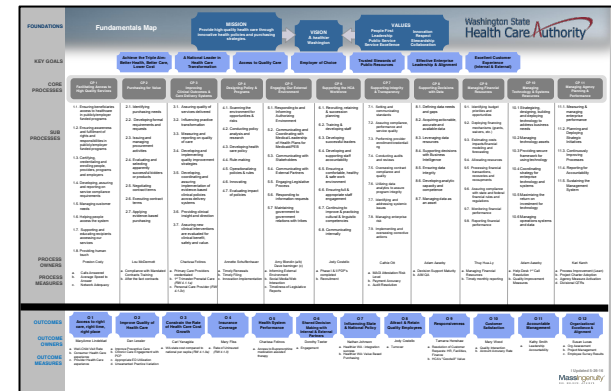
FOUNDATIONS

Fundamentals Map

MISSION
Provide high quality health care through innovative health policies and purchasing strategies.

VISION
A healthier Washington

VALUES
People First
Leadership
Public Service
Service Excellence

Innovation
Respect
Stewardship
Collaboration

Washington State
Health Care Authority

KEY GOALS

Achieve the Triple Aim: Better Health, Better Care, Lower Cost

A Valued Leader in Health Care Transformation

Access to Quality Care

Employer of Choice

Trusted Stewards of Public Resources

Effective Enterprise Leadership & Alignment

Excellent Customer Experience (Internal & External)

CORE PROCESSES

CP 1 Facilitating Access to High Quality Services

CP 2 Purchasing for Value

CP 3 Improving Coverage & Care Delivery Systems

CP 4 Developing Policy & Processes

CP 5 Engaging our External Environment

CP 6 Supporting the HCA Workforce

CP 7 Supporting Integrity & Transparency

CP 8 Managing Resources

CP 9 Managing Financial Resources

CP 10 Managing Technology & Systems Resources

CP 11 Managing Agency Performance & Improvement

SUB PROCESSES

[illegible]

PROCESS OWNERS

Preston Cody
Lou McDermott
Chelsea Nelson
Annette Schuffenhauer
Jenny Blanski (a/b) / Dave Iseminger (c)
Judy Costello
Christin Ott
Abbie Stanley
Thuy Hua-Ly
Adam Hoesly
Karl Harrie

PROCESS MEASURES

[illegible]

OUTCOMES

O 1 Access to right care, right time, right place
O 2 Improve Quality of Health Care
O 3 Constrain the Rate of Health Care Costs
O 4 Insurance Coverage
O 5 Health System Performance
O 6 Shared Decision Making with Informed & Engaged Patients
O 7 Influencing State & National Policy
O 8 Attract & Retain Quality Employees
O 9 Responsiveness
O 10 Customer Satisfaction
O 11 Accountable Management
O 12 Organizational Alignment & Engagement

OUTCOME OWNERS

MaryAnne Lindeblad
Dan Lessler
Carl Yanagida
Mary Fliss
Chelsea Nelson
Dorothy Teeter
Nathan Johnson
Judy Costello
Tamara Hendrikson
Mary Wilson
Kathy Smith
Karl Harrie

OUTCOME MEASURES

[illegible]

Massingenuity